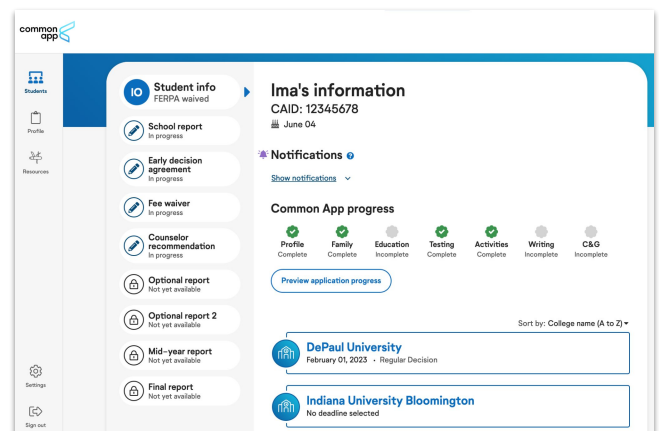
common app

Students

Profile

Resources

Settings

Sign out

IO Student info
FERPA waived

School report
In progress

Early decision agreement
In progress

Fee waiver
In progress

Counselor recommendation
In progress

Optional report
Not yet available

Optional report 2
Not yet available

Mid-year report
Not yet available

Final report
Not yet available

Ima's information
CAID: 12345678
June 04

Notifications

Show notifications

Common App progress

Profile
Complete

Family
Complete

Education
Incomplete

Testing
Complete

Activities
Complete

Writing
Incomplete

C&G
Incomplete

Preview application progress

Sort by: College name (A to Z)

DePaul University
February 01, 2023 · Regular Decision

Indiana University Bloomington
No deadline selected